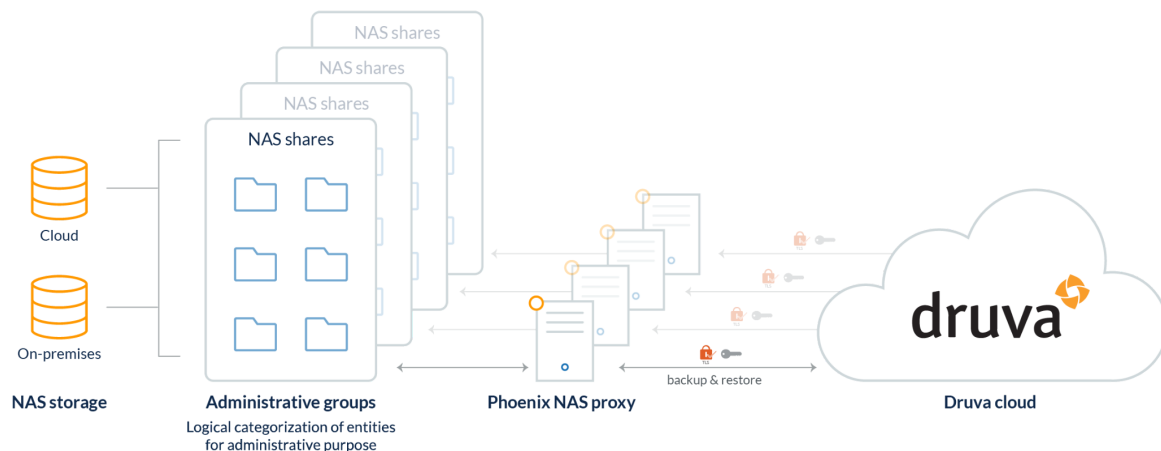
NAS shares

NAS shares

NAS shares

NAS shares

Cloud

On-premises

druva

backup & restore

NAS storage

Administrative groups

Logical categorization of entities for administrative purpose

Phoenix NAS proxy

Druva cloud